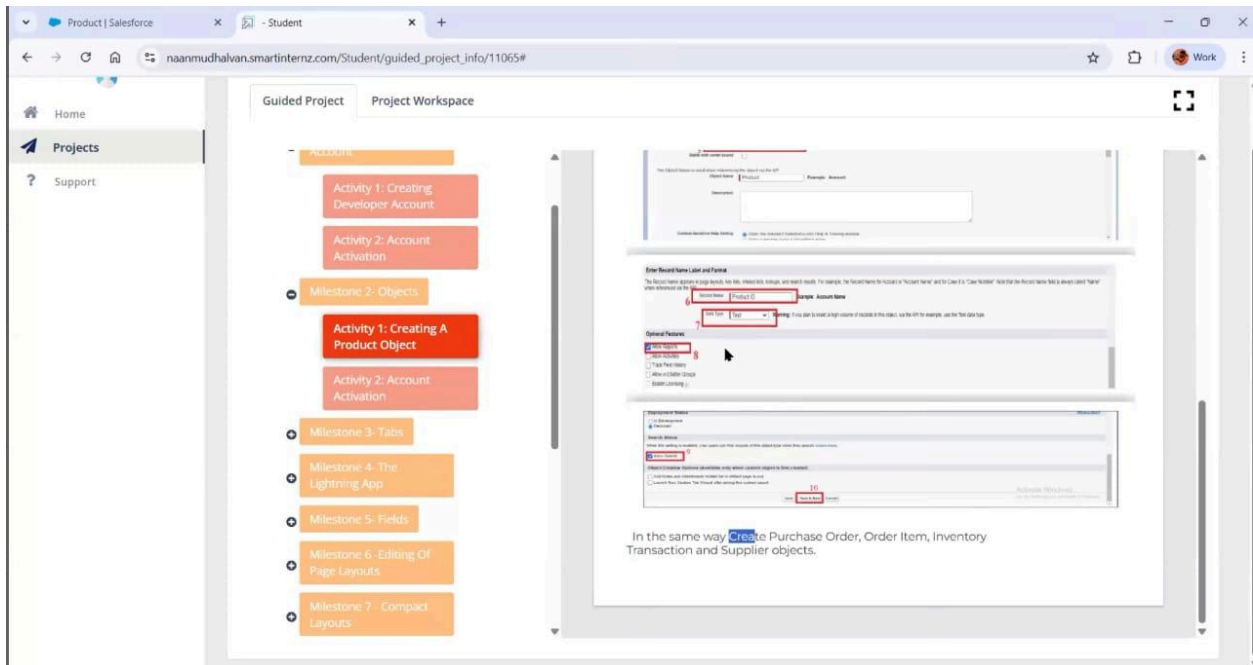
Product | Salesforce

- Student

naanmudhalvan.smartinternz.com/Student/guided_project_info/11065#

Work

Home

Projects

Support

Guided Project

Project Workspace

Account

Activity 1: Creating Developer Account

Activity 2: Account Activation

Milestone 2- Objects

Activity 1: Creating A Product Object

Activity 2: Account Activation

Milestone 3- Tabs

Milestone 4- The Lightning App

Milestone 5- Fields

Milestone 6 -Editing Of Page Layouts

Milestone 7 - Compact Layouts

Object Name Product Example: Account

Description

Enter Record Name Label and Format

6 Record Name Product ID Example: Account Name

7 Data Type Text

Optional Features

8

Search Status

9

10

Save & New

In the same way Create Purchase Order, Order Item, Inventory Transaction and Supplier objects.